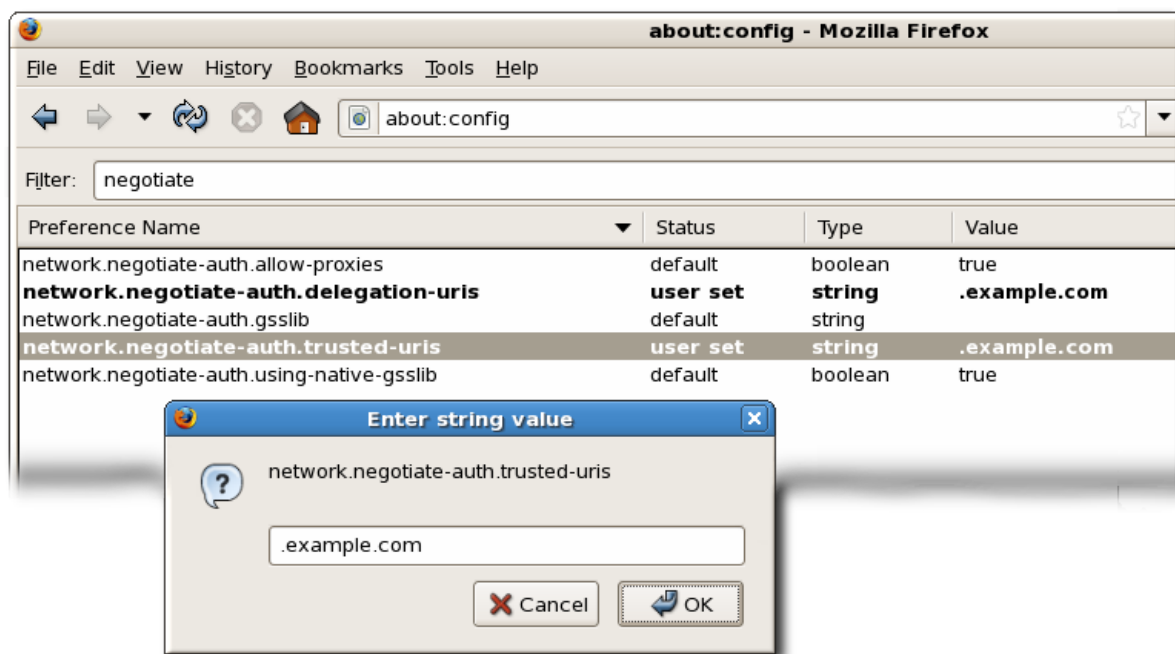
about:config - Mozilla Firefox

File Edit View History Bookmarks Tools Help

about:config

Filter: negotiate

| Preference Name | Status | Type | Value |
|---|---|---|---|
| network.negotiate-auth.allow-proxies | default | boolean | true |
| **network.negotiate-auth.delegation-uris** | **user set** | **string** | **.example.com** |
| network.negotiate-auth.gsslib | default | string | |
| **network.negotiate-auth.trusted-uris** | **user set** | **string** | **.example.com** |
| network.negotiate-auth.using-native-gsslib | default | boolean | true |

Enter string value

network.negotiate-auth.trusted-uris

.example.com

Cancel OK